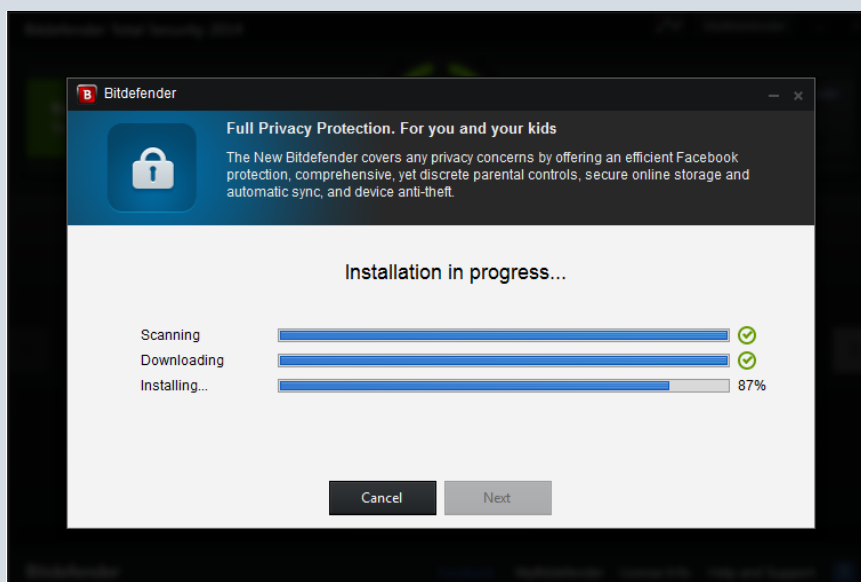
Bitdefender

Full Privacy Protection. For you and your kids

The New Bitdefender covers any privacy concerns by offering an efficient Facebook protection, comprehensive, yet discrete parental controls, secure online storage and automatic sync, and device anti-theft.

Installation in progress...

Scanning

Downloading

Installing... 87%

Cancel

Next